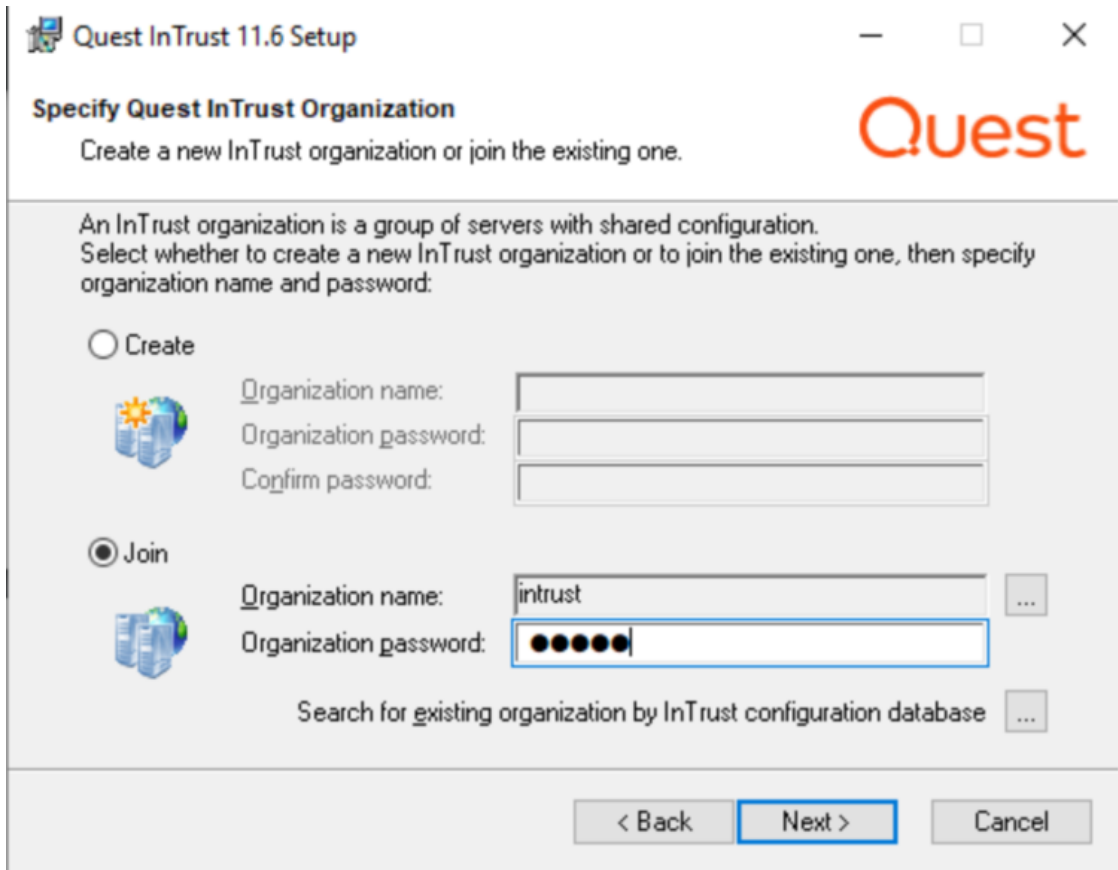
Quest InTrust 11.6 Setup

Specify Quest InTrust Organization

Create a new InTrust organization or join the existing one.

Quest

An InTrust organization is a group of servers with shared configuration. Select whether to create a new InTrust organization or to join the existing one, then specify organization name and password:

Create

Organization name:

Organization password:

Confirm password:

Join

Organization name: intrust ...

Organization password: ●●●●●

Search for existing organization by InTrust configuration database ...

< Back

Next >

Cancel